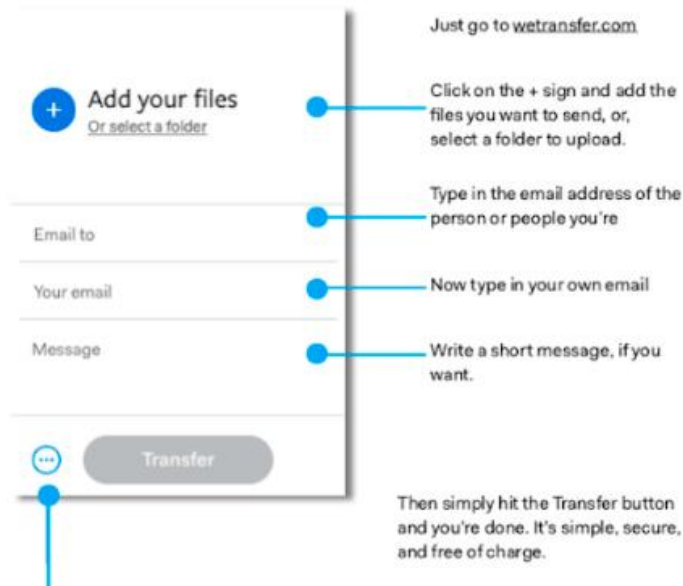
Just go to wetransfer.com

+

Add your files

Or select a folder

Click on the + sign and add the files you want to send, or, select a folder to upload.

Type in the email address of the person or people you're

Email to

Your email

Now type in your own email

Message

Write a short message, if you want.

Transfer

Then simply hit the Transfer button and you're done. It's simple, secure, and free of charge.